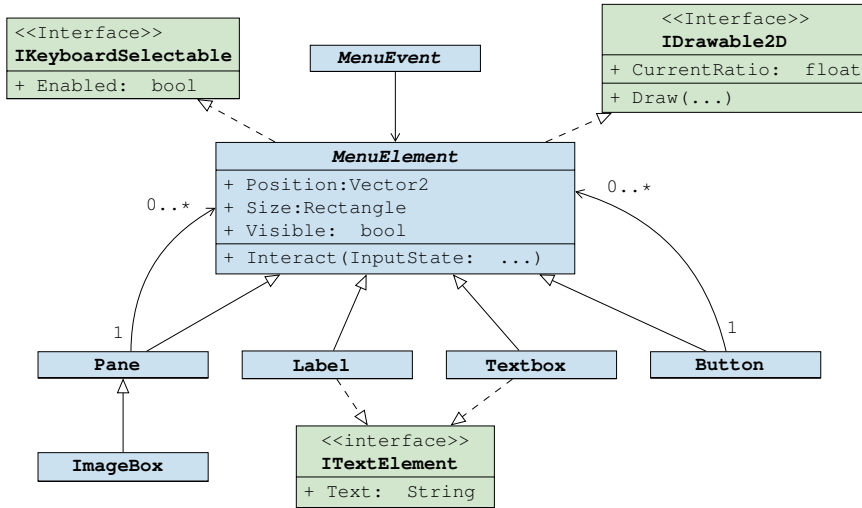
<<Interface>>
IKeyboardSelectable
+ Enabled: bool

MenuEvent

<<Interface>>
IDrawable2D
+ CurrentRatio: float
+ Draw(...)

MenuElement
+ Position:Vector2
+ Size:Rectangle
+ Visible: bool
+ Interact(InputState: ...)

0..*

0..*

1

1

Pane

Label

Textbox

Button

ImageBox

<<interface>>
ITextElement
+ Text: String